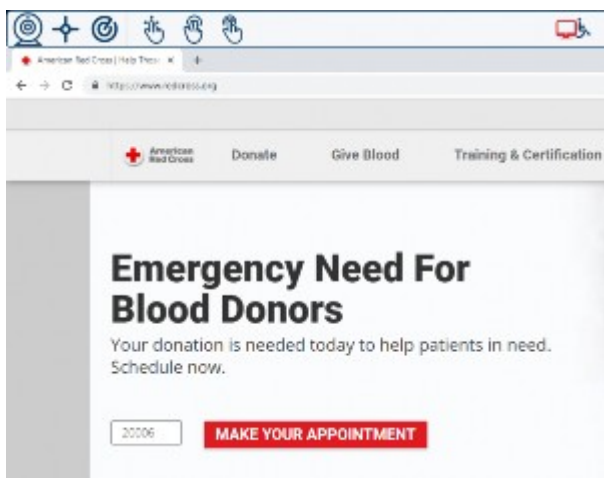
American Red Cross | Help Those ×

https://www.redcross.org

American Red Cross

Donate

Give Blood

Training & Certification

Emergency Need For Blood Donors

Your donation is needed today to help patients in need. Schedule now.

20006

MAKE YOUR APPOINTMENT